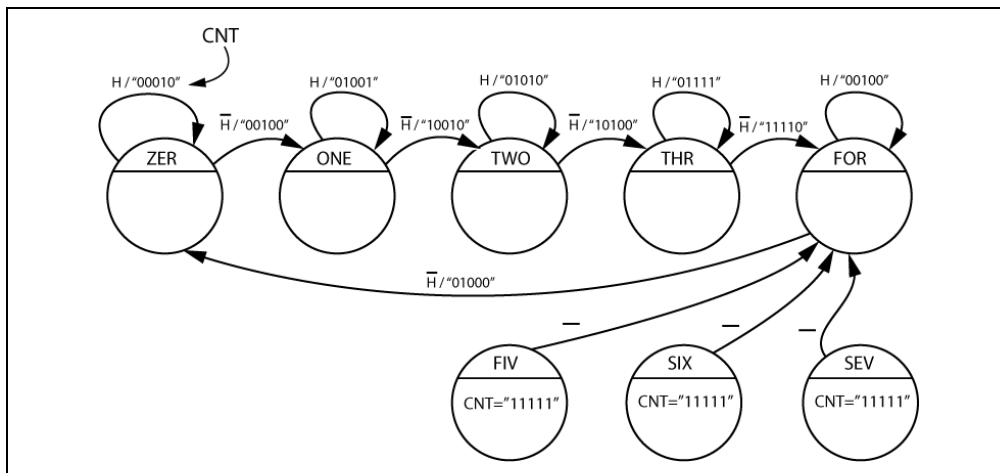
CNT

H / "00010"

H / "01001"

H / "01010"

H / "01111"

H / "00100"

$\overline{H}$ / "00100"

$\overline{H}$ / "10010"

$\overline{H}$ / "10100"

$\overline{H}$ / "11110"

ZER

ONE

TWO

THR

FOR

$\overline{H}$ / "01000"

—

—

—

FIV

CNT="11111"

SIX

CNT="11111"

SEV

CNT="11111"